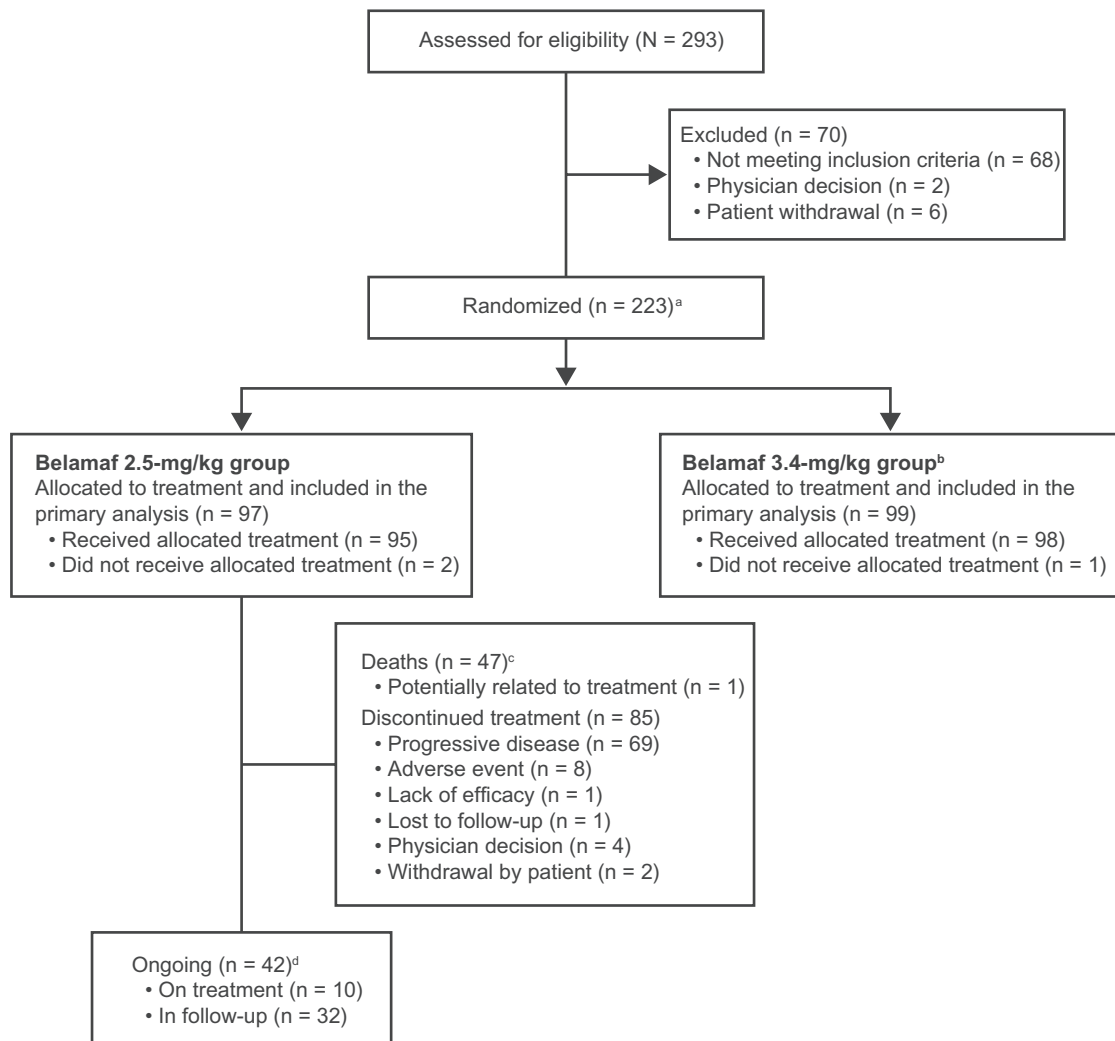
Assessed for eligibility (N = 293)

Excluded (n = 70)
• Not meeting inclusion criteria (n = 68)
• Physician decision (n = 2)
• Patient withdrawal (n = 6)

Randomized (n = 223)$^{a}$

**Belamaf 2.5-mg/kg group**
Allocated to treatment and included in the primary analysis (n = 97)
• Received allocated treatment (n = 95)
• Did not receive allocated treatment (n = 2)

**Belamaf 3.4-mg/kg group$^{b}$**
Allocated to treatment and included in the primary analysis (n = 99)
• Received allocated treatment (n = 98)
• Did not receive allocated treatment (n = 1)

Deaths (n = 47)$^{c}$
• Potentially related to treatment (n = 1)
Discontinued treatment (n = 85)
• Progressive disease (n = 69)
• Adverse event (n = 8)
• Lack of efficacy (n = 1)
• Lost to follow-up (n = 1)
• Physician decision (n = 4)
• Withdrawal by patient (n = 2)

Ongoing (n = 42)$^{d}$
• On treatment (n = 10)
• In follow-up (n = 32)